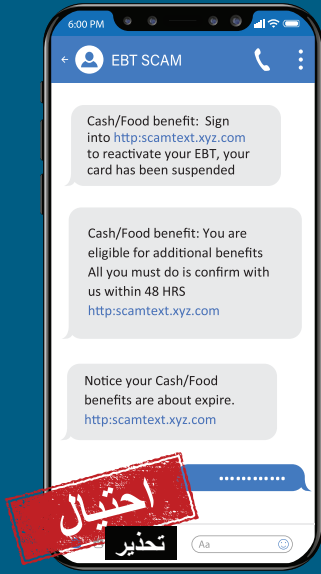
6:00 PM

EBT SCAM

Cash/Food benefit: Sign into http:scamtext.xyz.com to reactivate your EBT, your card has been suspended

Cash/Food benefit: You are eligible for additional benefits All you must do is confirm with us within 48 HRS http:scamtext.xyz.com

Notice your Cash/Food benefits are about expire. http:scamtext.xyz.com

..........

احتيال

تحذير

Aa